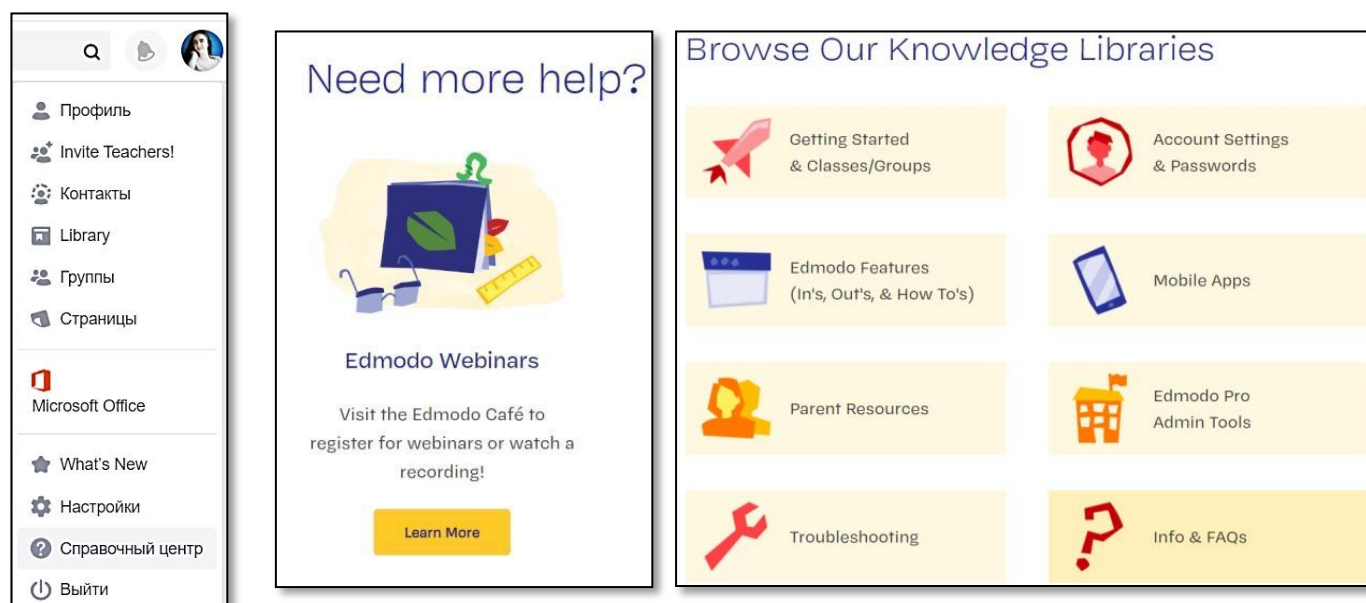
Профиль
Invite Teachers!
Контакты
Library
Группы
Страницы
Microsoft Office
What's New
Настройки
Справочный центр
Выйти

Need more help?

Edmodo Webinars

Visit the Edmodo Café to register for webinars or watch a recording!

Learn More

Browse Our Knowledge Libraries

Getting Started & Classes/Groups

Account Settings & Passwords

Edmodo Features (In's, Out's, & How To's)

Mobile Apps

Parent Resources

Edmodo Pro Admin Tools

Troubleshooting

Info & FAQs